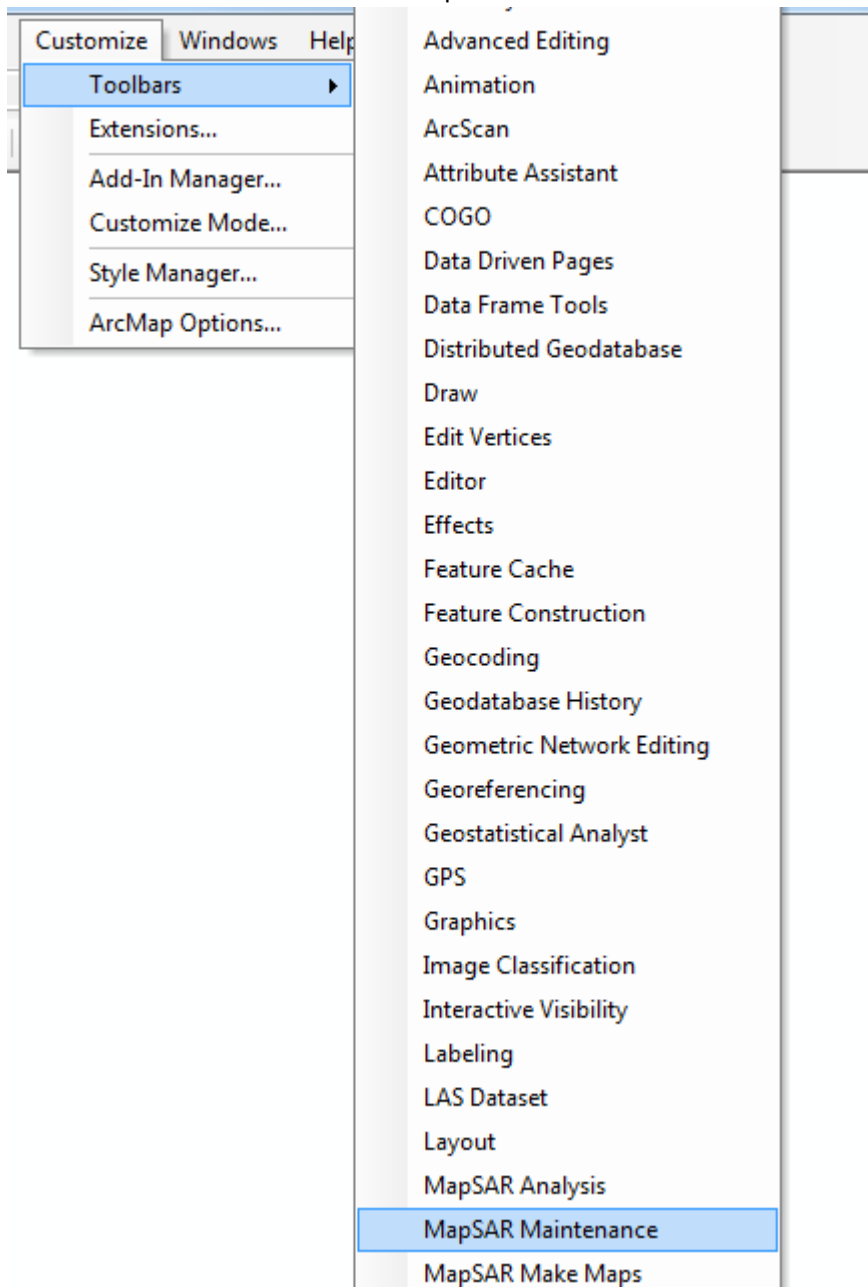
Customize Windows Help

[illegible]

Toolbars
Extensions...
Add-In Manager...
Customize Mode...
Style Manager...
ArcMap Options...

Advanced Editing
Animation
ArcScan
Attribute Assistant
COGO
Data Driven Pages
Data Frame Tools
Distributed Geodatabase
Draw
Edit Vertices
Editor
Effects
Feature Cache
Feature Construction
Geocoding
Geodatabase History
Geometric Network Editing
Georeferencing
Geostatistical Analyst
GPS
Graphics
Image Classification
Interactive Visibility
Labeling
LAS Dataset
Layout
MapSAR Analysis
MapSAR Maintenance
MapSAR Make Maps